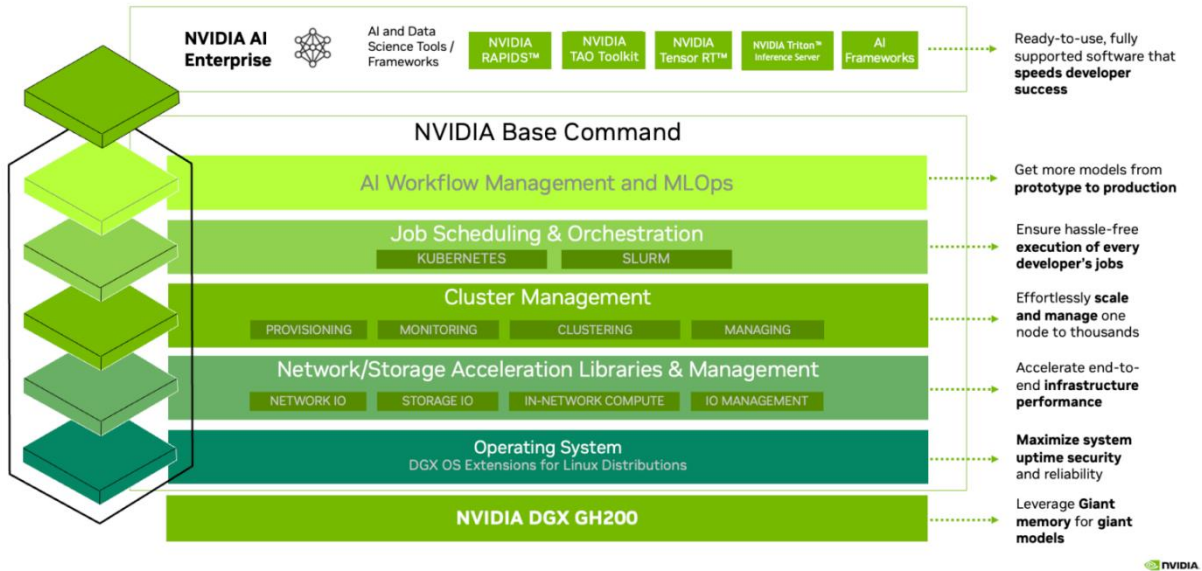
NVIDIA AI Enterprise

AI and Data Science Tools / Frameworks

NVIDIA RAPIDS™

NVIDIA TAO Toolkit

NVIDIA Tensor RT™

NVIDIA Triton™ Inference Server

AI Frameworks

Ready-to-use, fully supported software that **speeds developer success**

NVIDIA Base Command

AI Workflow Management and MLOps

Get more models from **prototype to production**

Job Scheduling & Orchestration

KUBERNETES

SLURM

Ensure hassle-free **execution of every developer's jobs**

Cluster Management

PROVISIONING

MONITORING

CLUSTERING

MANAGING

Effortlessly **scale and manage** one node to thousands

Network/Storage Acceleration Libraries & Management

NETWORK IO

STORAGE IO

IN-NETWORK COMPUTE

IO MANAGEMENT

Accelerate end-to-end **infrastructure performance**

Operating System

DGX OS Extensions for Linux Distributions

**Maximize system uptime security** and reliability

NVIDIA DGX GH200

Leverage **Giant memory** for **giant models**

NVIDIA